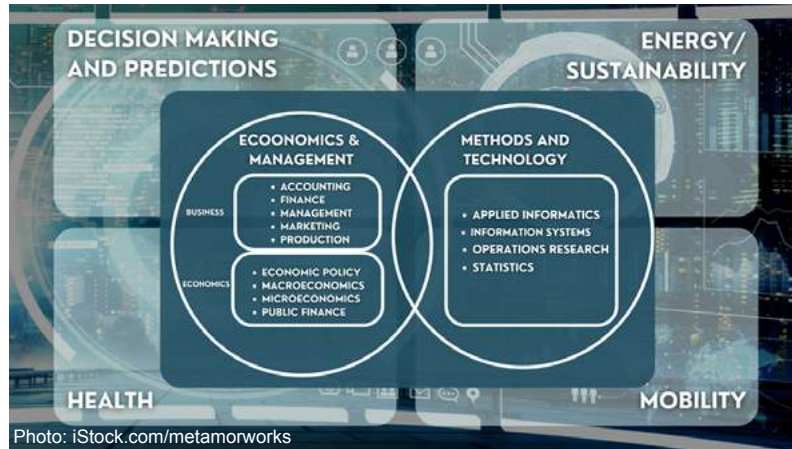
DECISION MAKING AND PREDICTIONS

ENERGY/ SUSTAINABILITY

ECOONOMICS & MANAGEMENT

BUSINESS

• ACCOUNTING
• FINANCE
• MANAGEMENT
• MARKETING
• PRODUCTION

ECONOMICS

• ECONOMIC POLICY
• MACROECONOMICS
• MICROECONOMICS
• PUBLIC FINANCE

METHODS AND TECHNOLOGY

• APPLIED INFORMATICS
• INFORMATION SYSTEMS
• OPERATIONS RESEARCH
• STATISTICS

HEALTH

MOBILITY

Photo: iStock.com/metamorworks